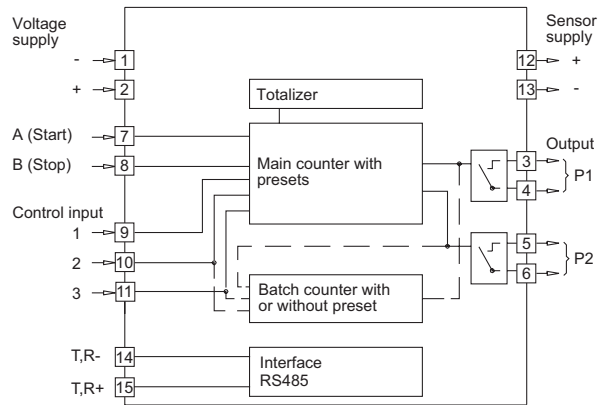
Voltage supply

- 1

+ 2

Totalizer

A (Start) 7

B (Stop) 8

Main counter with presets

Control input

1 9

2 10

3 11

Batch counter with or without preset

T,R- 14

T,R+ 15

Interface RS485

Sensor supply

12 +

13 -

Output

3

4

P1

5

6

P2